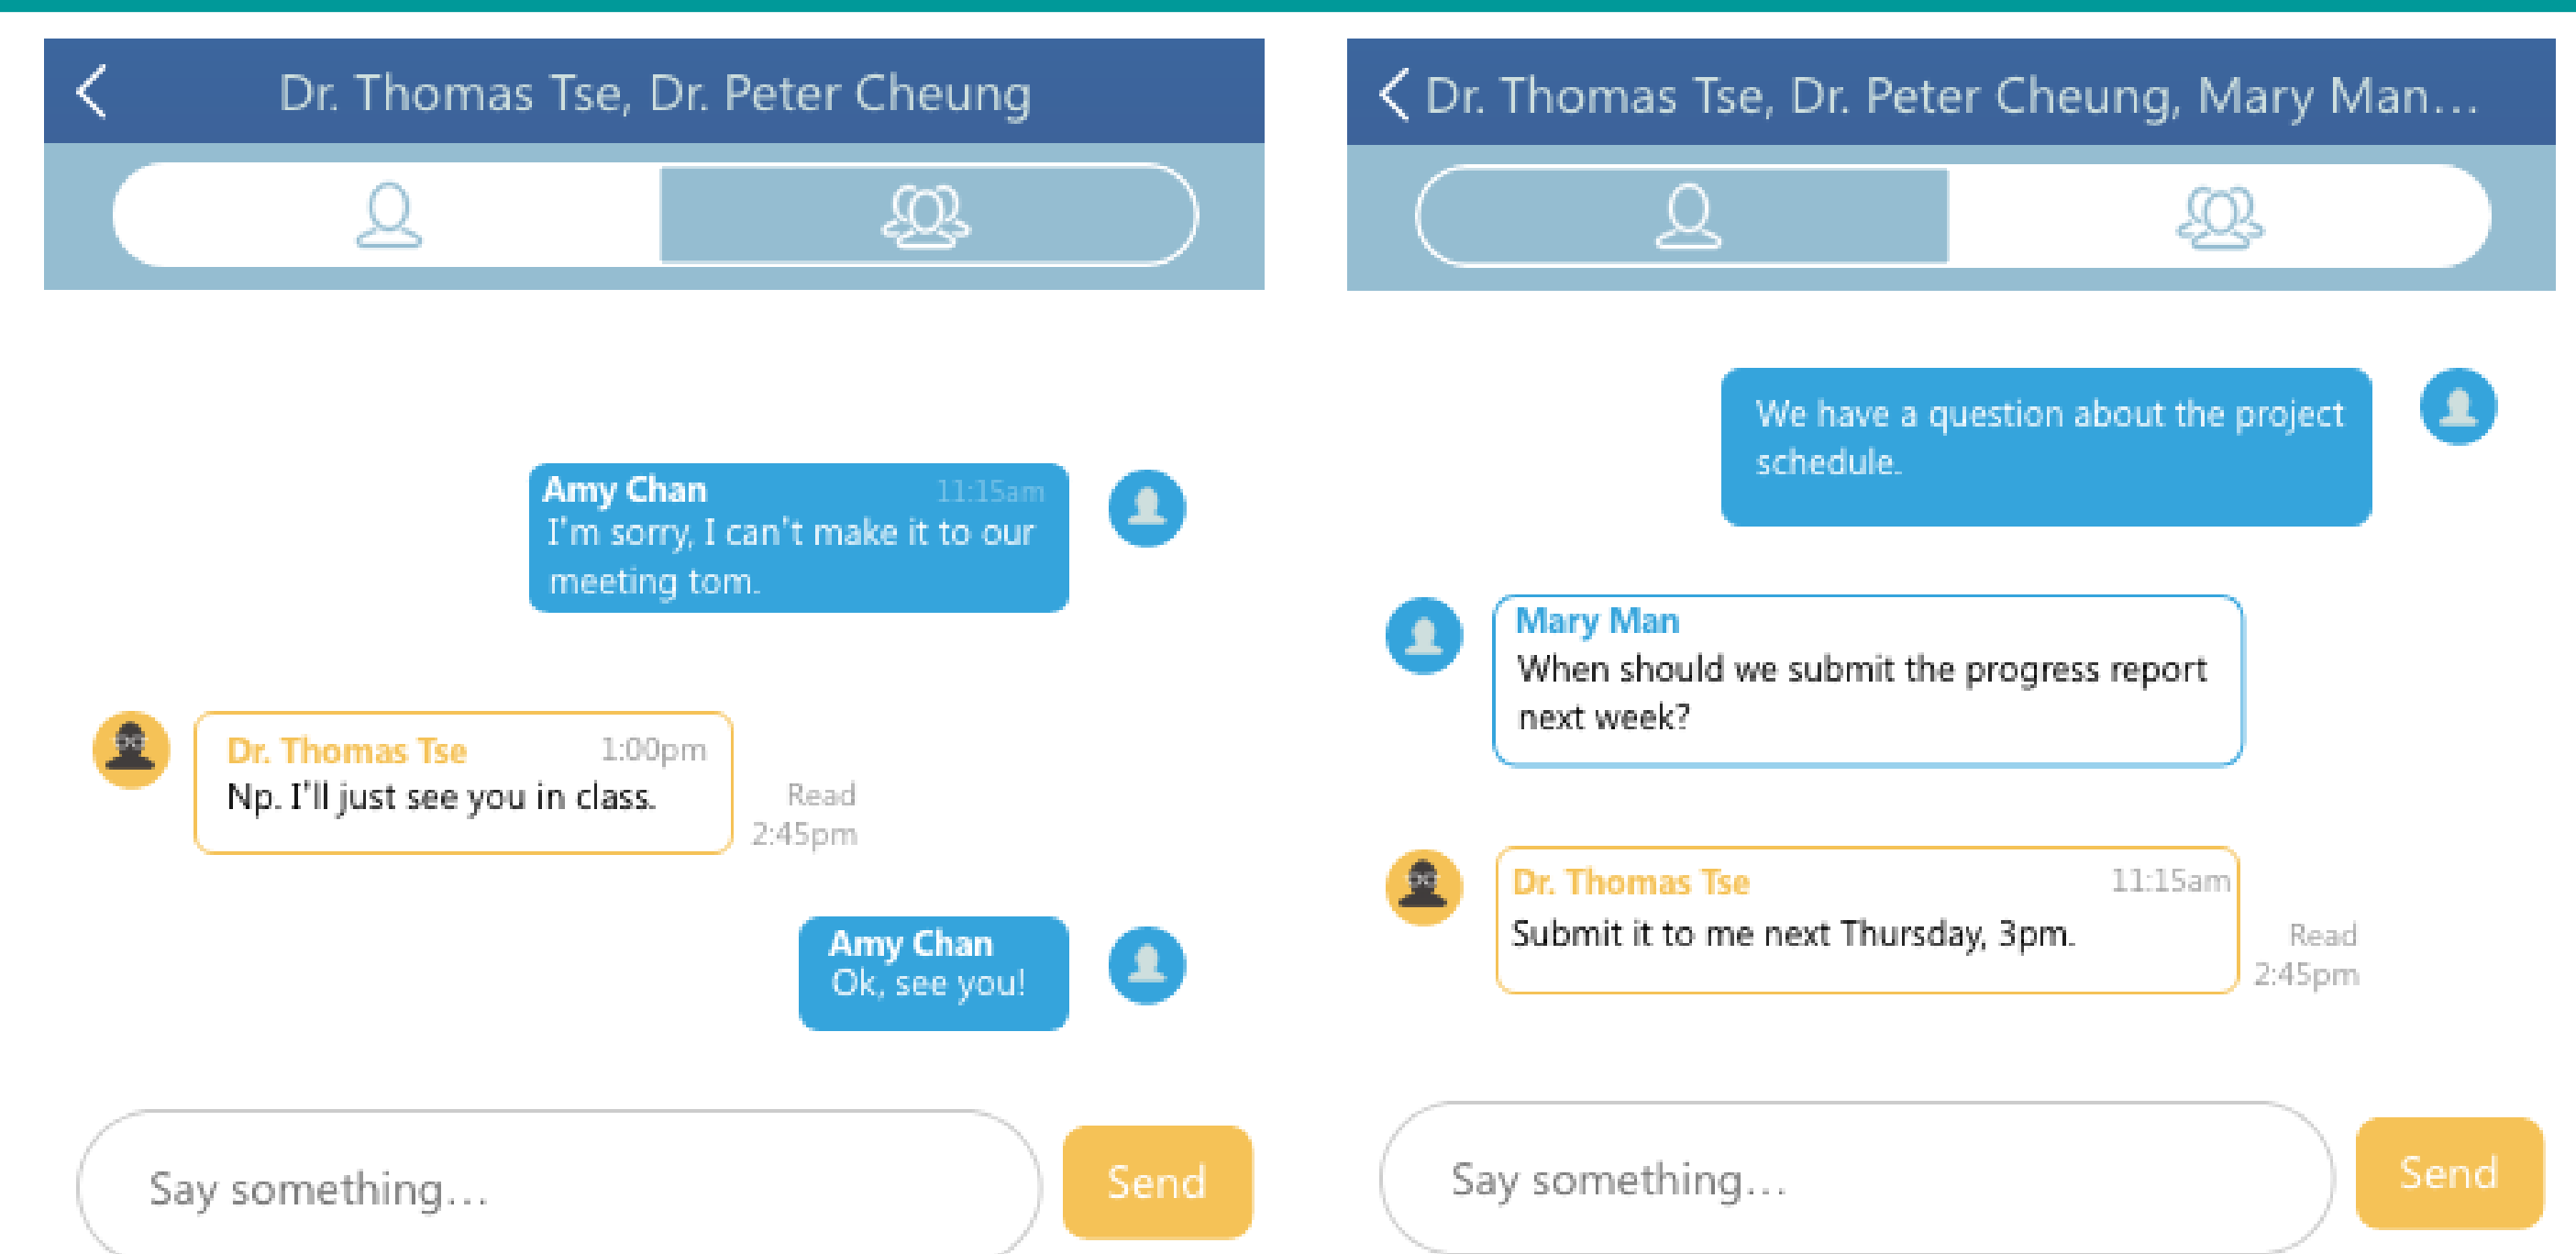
Dr. Thomas Tse, Dr. Peter Cheung

Amy Chan 11:15am
I'm sorry, I can't make it to our meeting tom.

Dr. Thomas Tse 1:00pm
Np. I'll just see you in class.

Read
2:45pm

Amy Chan
Ok, see you!

Say something...

Send

Dr. Thomas Tse, Dr. Peter Cheung, Mary Man...

We have a question about the project schedule.

Mary Man
When should we submit the progress report next week?

Dr. Thomas Tse 11:15am
Submit it to me next Thursday, 3pm.

Read
2:45pm

Say something...

Send